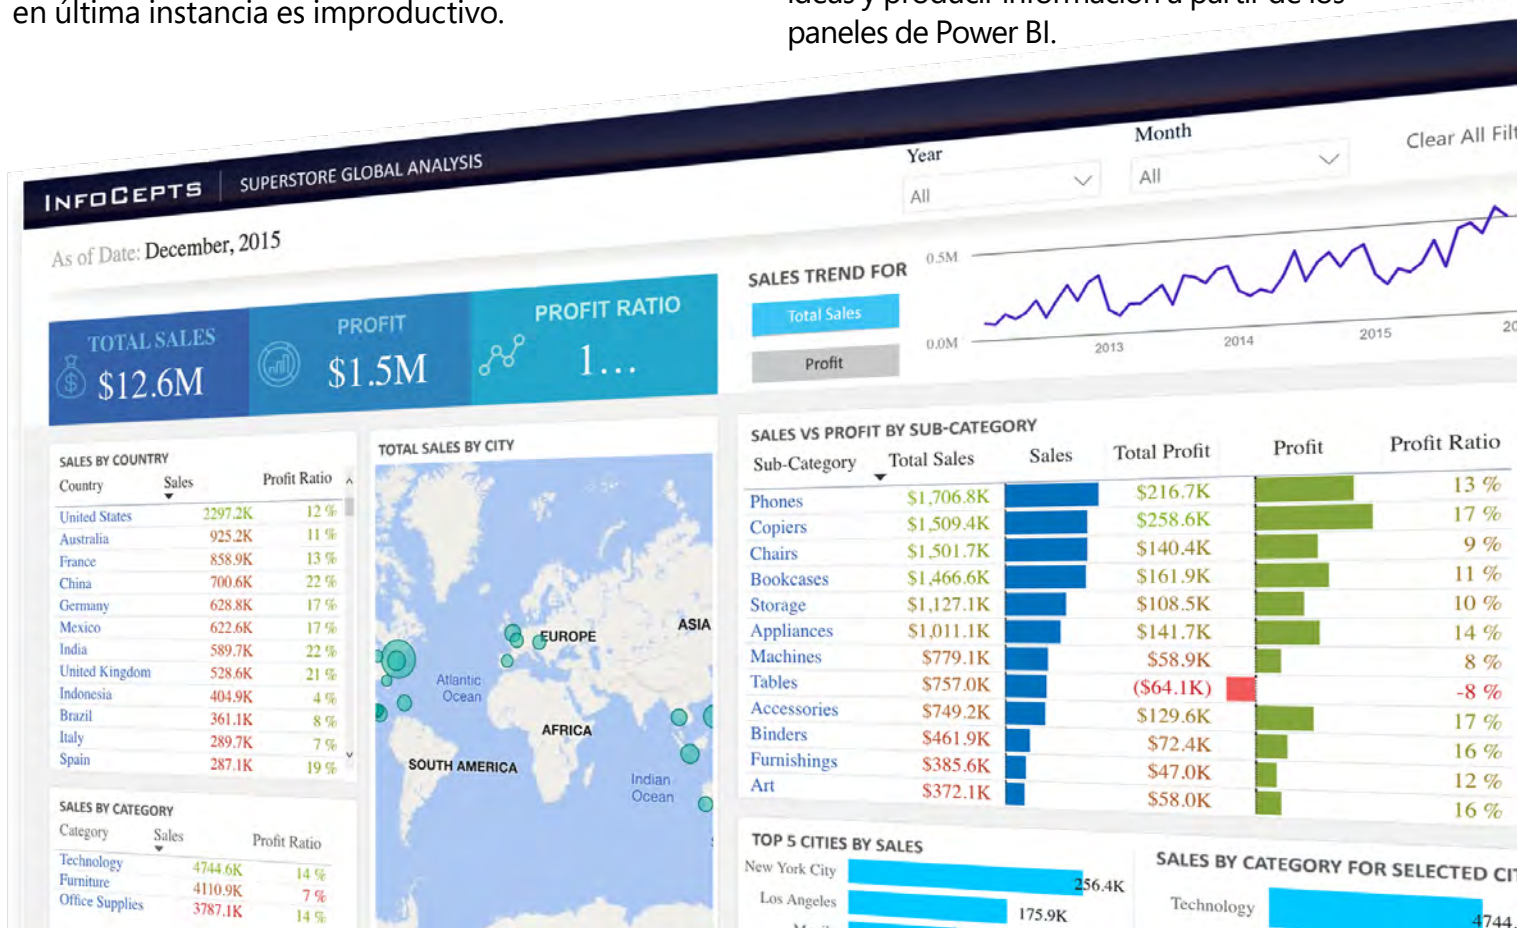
en última instancia es improductivo.

paneles de Power BI.

INFOCEPTS SUPERSTORE GLOBAL ANALYSIS

Year All

Month All

Clear All Filt

As of Date: December, 2015

TOTAL SALES $12.6M

PROFIT $1.5M

PROFIT RATIO 1...

SALES TREND FOR

Total Sales

Profit

0.5M

0.0M

2013 2014 2015 20

SALES BY COUNTRY

| Country | Sales | Profit Ratio |
|---|---|---|
| United States | 2297.2K | 12 % |
| Australia | 925.2K | 11 % |
| France | 858.9K | 13 % |
| China | 700.6K | 22 % |
| Germany | 628.8K | 17 % |
| Mexico | 622.6K | 17 % |
| India | 589.7K | 22 % |
| United Kingdom | 528.6K | 21 % |
| Indonesia | 404.9K | 4 % |
| Brazil | 361.1K | 8 % |
| Italy | 289.7K | 7 % |
| Spain | 287.1K | 19 % |

TOTAL SALES BY CITY

EUROPE ASIA Atlantic Ocean AFRICA SOUTH AMERICA Indian Ocean

SALES VS PROFIT BY SUB-CATEGORY

| Sub-Category | Total Sales | Sales | Total Profit | Profit | Profit Ratio |
|---|---|---|---|---|---|
| Phones | $1,706.8K | | $216.7K | | 13 % |
| Copiers | $1,509.4K | | $258.6K | | 17 % |
| Chairs | $1,501.7K | | $140.4K | | 9 % |
| Bookcases | $1,466.6K | | $161.9K | | 11 % |
| Storage | $1,127.1K | | $108.5K | | 10 % |
| Appliances | $1,011.1K | | $141.7K | | 14 % |
| Machines | $779.1K | | $58.9K | | 8 % |
| Tables | $757.0K | | ($64.1K) | | -8 % |
| Accessories | $749.2K | | $129.6K | | 17 % |
| Binders | $461.9K | | $72.4K | | 16 % |
| Furnishings | $385.6K | | $47.0K | | 12 % |
| Art | $372.1K | | $58.0K | | 16 % |

SALES BY CATEGORY

| Category | Sales | Profit Ratio |
|---|---|---|
| Technology | 4744.6K | 14 % |
| Furniture | 4110.9K | 7 % |
| Office Supplies | 3787.1K | 14 % |

TOP 5 CITIES BY SALES

New York City 256.4K

Los Angeles 175.9K

SALES BY CATEGORY FOR SELECTED CI

Technology 4744